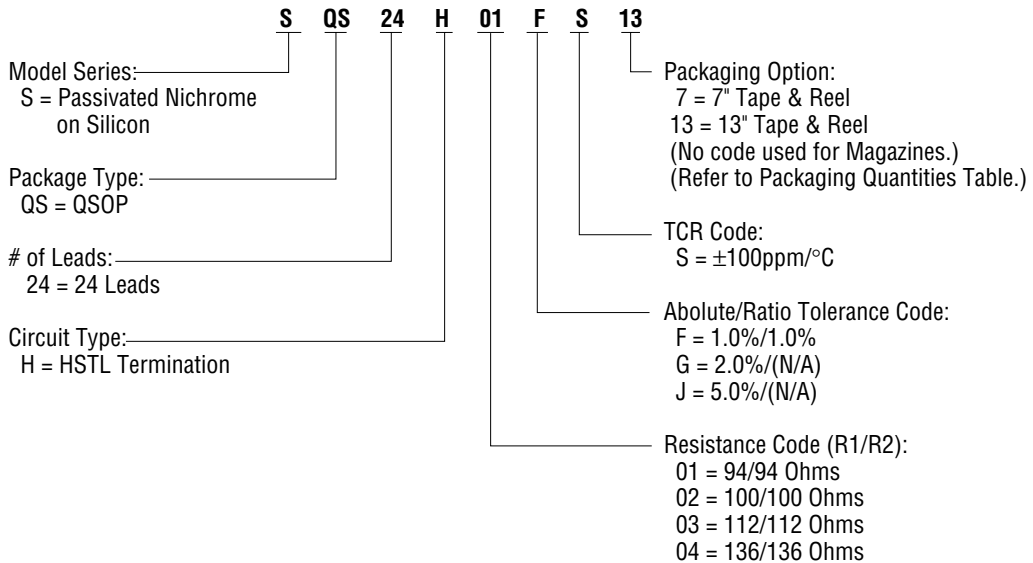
S QS 24 H 01 F S 13

Model Series:
S = Passivated Nichrome on Silicon

Package Type:
QS = QSOP

# of Leads:
24 = 24 Leads

Circuit Type:
H = HSTL Termination

Packaging Option:
7 = 7" Tape & Reel
13 = 13" Tape & Reel
(No code used for Magazines.)
(Refer to Packaging Quantities Table.)

TCR Code:
S = $\pm$100ppm/°C

Abolute/Ratio Tolerance Code:
F = 1.0%/1.0%
G = 2.0%/(N/A)
J = 5.0%/(N/A)

Resistance Code (R1/R2):
01 = 94/94 Ohms
02 = 100/100 Ohms
03 = 112/112 Ohms
04 = 136/136 Ohms